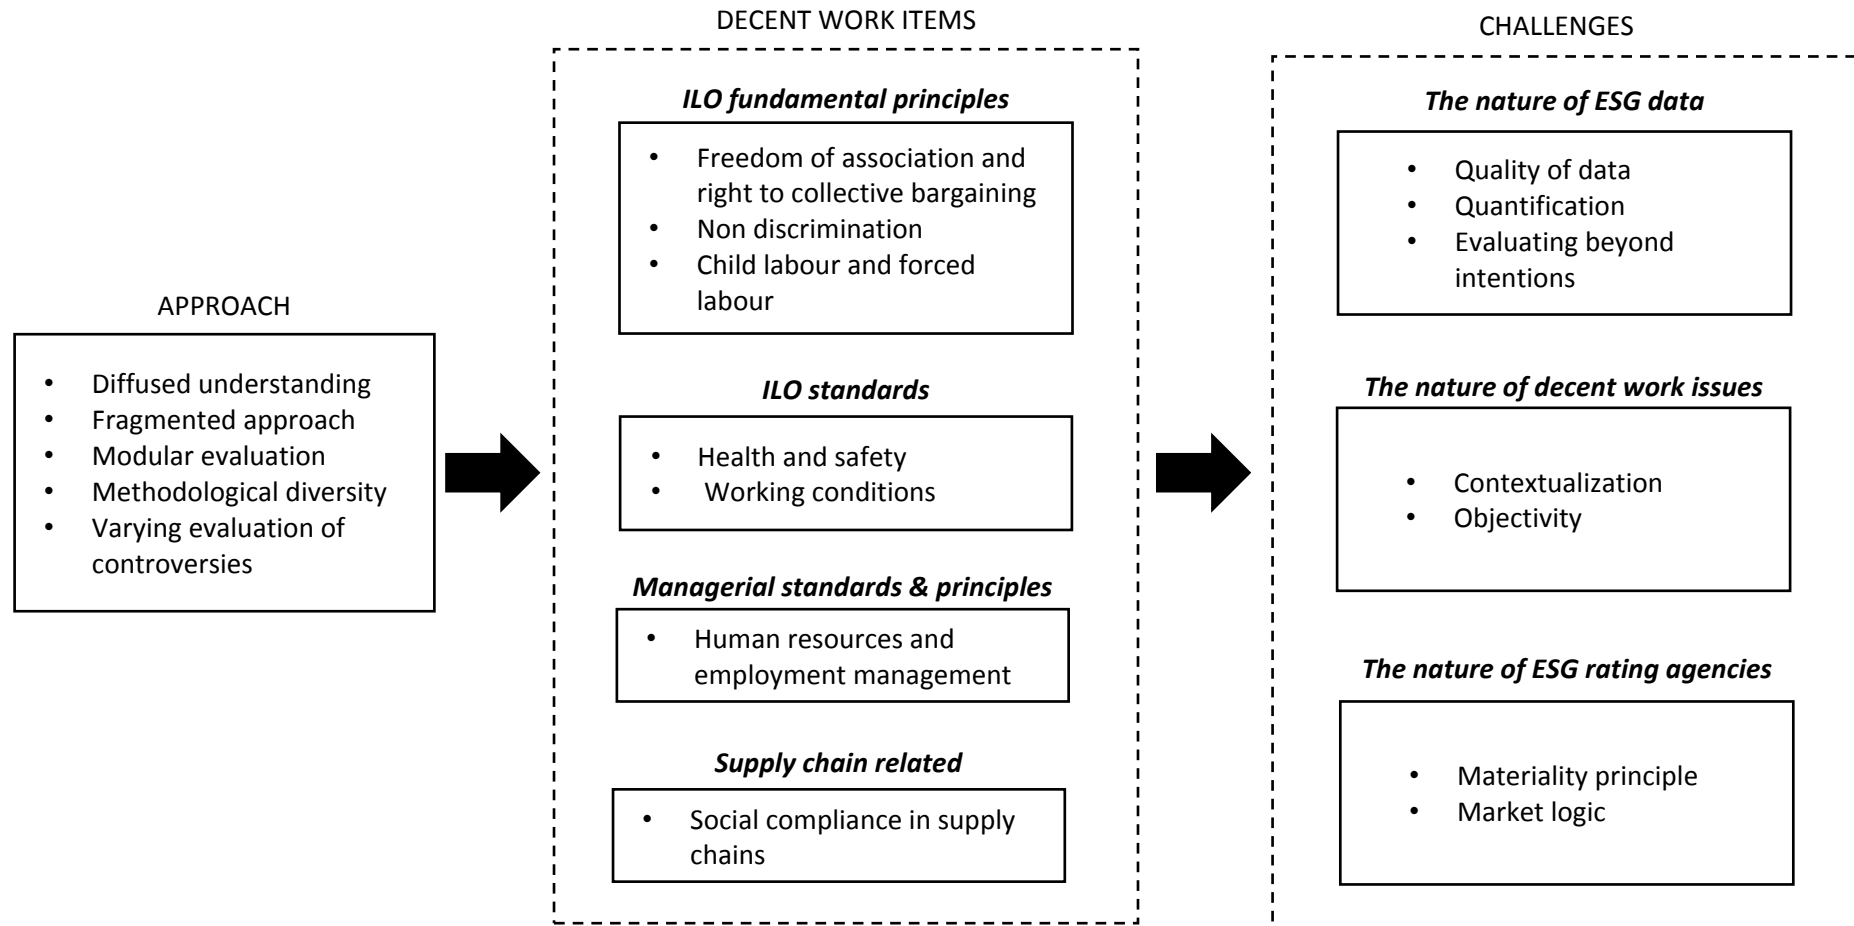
APPROACH

- Diffused understanding
- Fragmented approach
- Modular evaluation
- Methodological diversity
- Varying evaluation of controversies

DECENT WORK ITEMS

*ILO fundamental principles*

- Freedom of association and right to collective bargaining
- Non discrimination
- Child labour and forced labour

*ILO standards*

- Health and safety
- Working conditions

*Managerial standards & principles*

- Human resources and employment management

*Supply chain related*

- Social compliance in supply chains

CHALLENGES

*The nature of ESG data*

- Quality of data
- Quantification
- Evaluating beyond intentions

*The nature of decent work issues*

- Contextualization
- Objectivity

*The nature of ESG rating agencies*

- Materiality principle
- Market logic